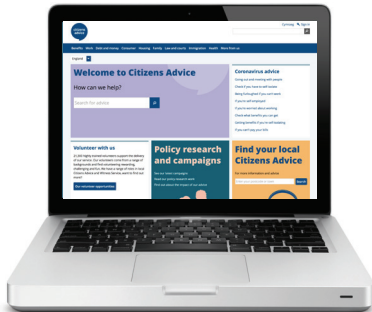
citizens advice

Cymraeg

Benefits Work Debt and money Consumer Housing Family Law and courts Immigration Health More from us

England

Welcome to Citizens Advice

How can we help?

Search for advice

Coronavirus advice

Volunteer with us

Our volunteer opportunities

Policy research and campaigns

Find your local Citizens Advice